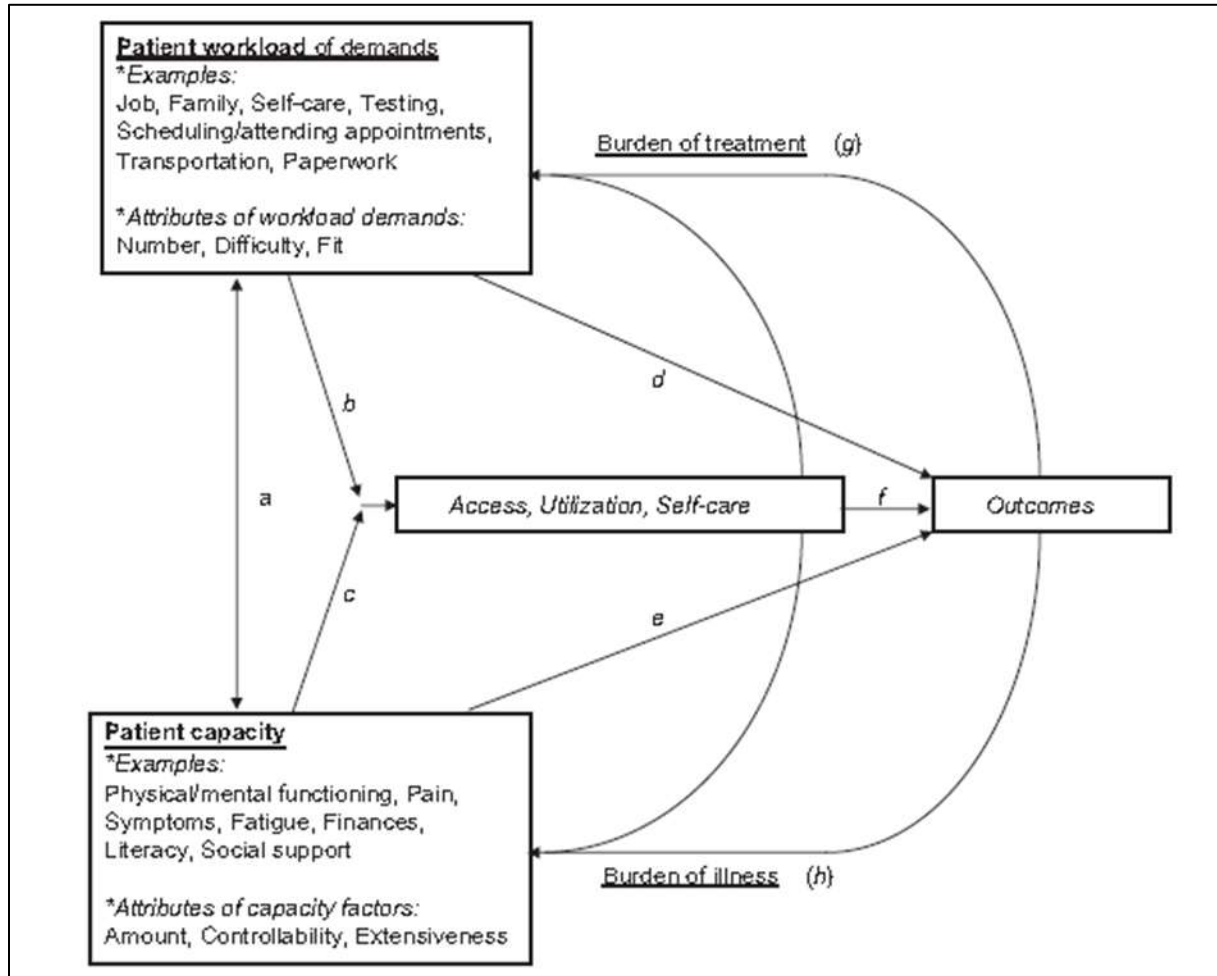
Patient workload of demands
*Examples:
Job, Family, Self-care, Testing, Scheduling/attending appointments, Transportation, Paperwork

*Attributes of workload demands:
Number, Difficulty, Fit

Burden of treatment (g)

b

d

a

Access, Utilization, Self-care

f

Outcomes

c

e

Patient capacity
*Examples:
Physical/mental functioning, Pain, Symptoms, Fatigue, Finances, Literacy, Social support

*Attributes of capacity factors:
Amount, Controllability, Extensiveness

Burden of illness (h)